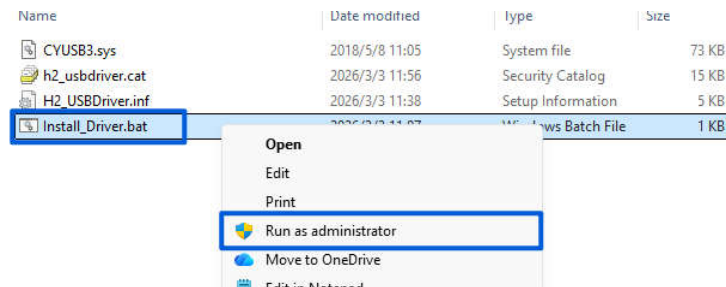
| Name | Date modified | Type | Size |
|---|---|---|---|
| CYUSB3.sys | 2018/5/8 11:05 | System file | 73 KB |
| h2_usbdriver.cat | 2026/3/3 11:56 | Security Catalog | 15 KB |
| H2_USBDriver.inf | 2026/3/3 11:38 | Setup Information | 5 KB |
| Install_Driver.bat | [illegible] | Wi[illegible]ws Batch File | 1 KB |

Open
Edit
Print
Run as administrator
Move to OneDrive
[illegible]